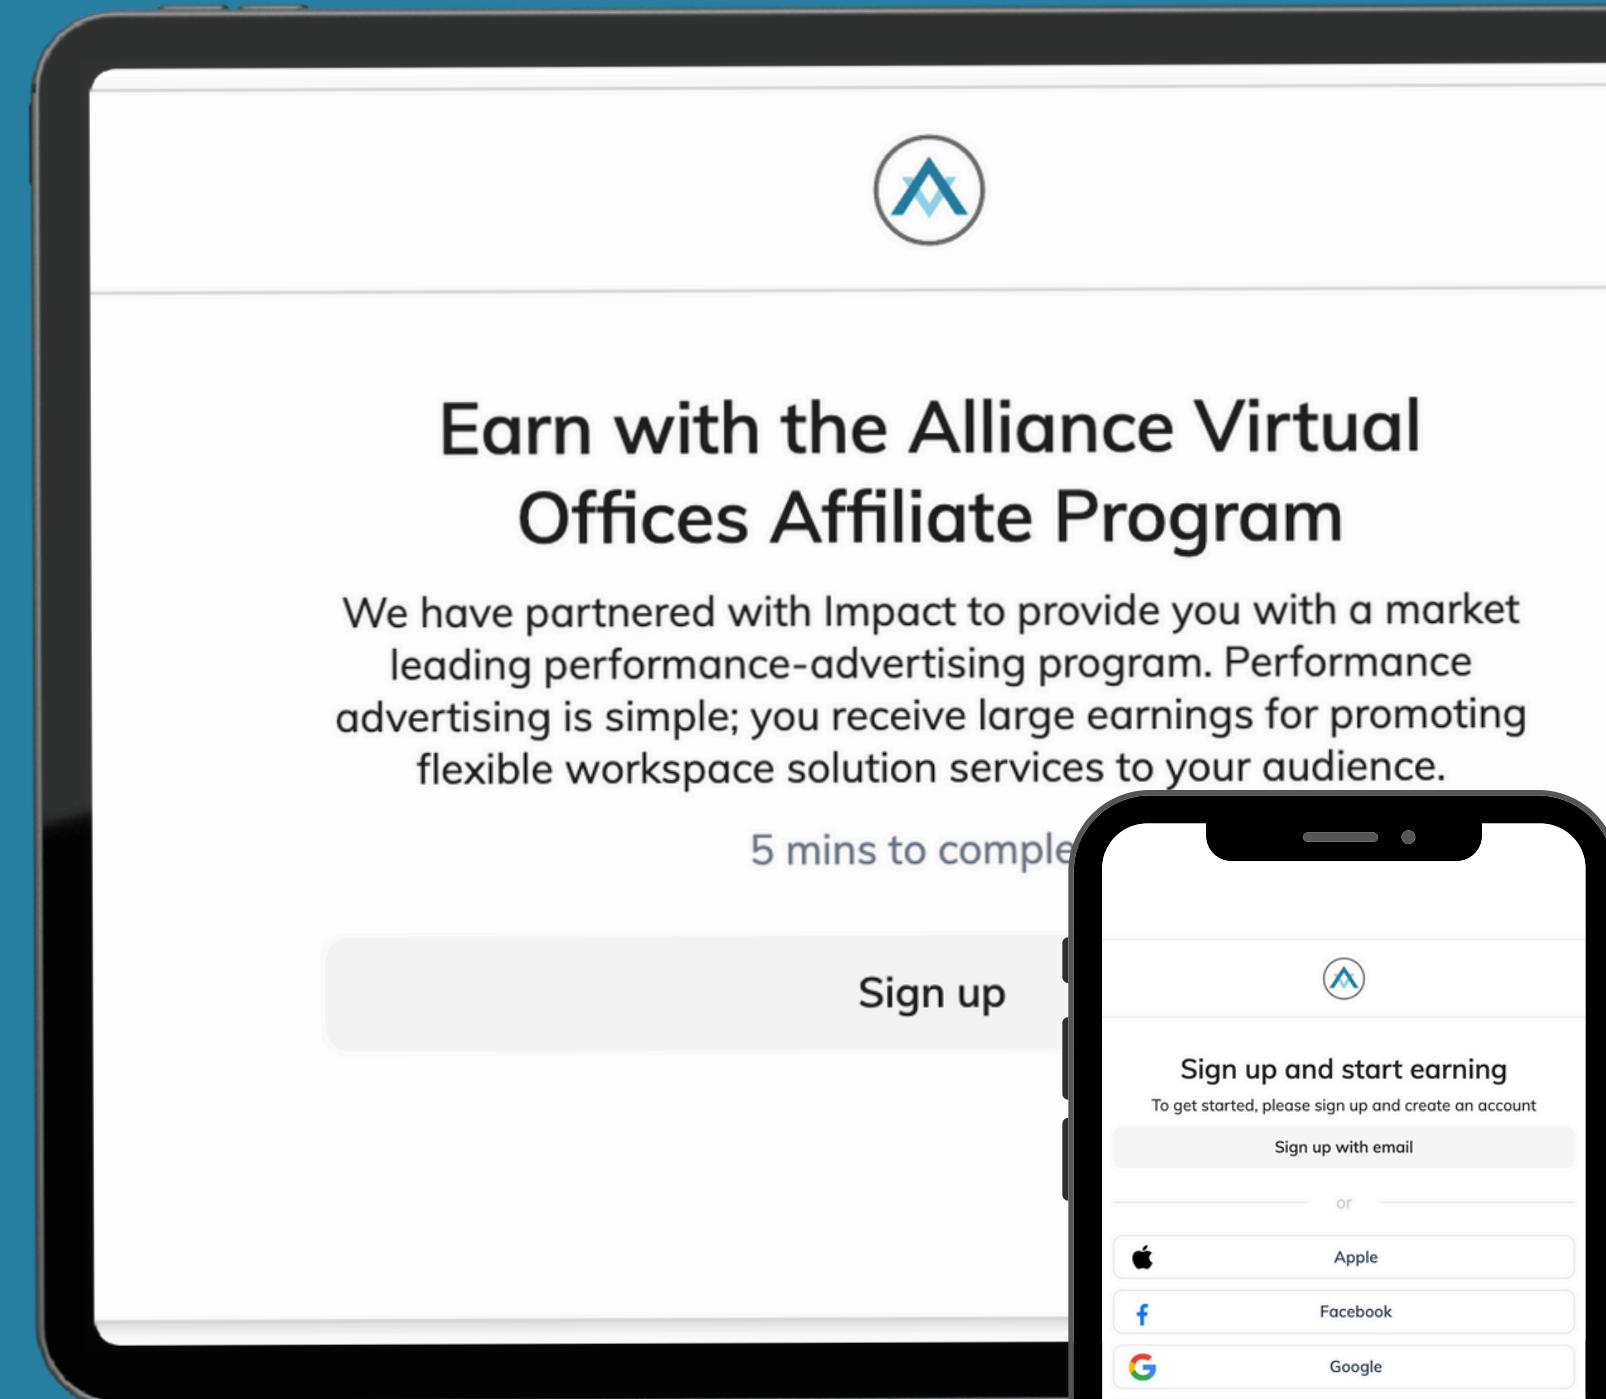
Earn with the Alliance Virtual Offices Affiliate Program

We have partnered with Impact to provide you with a market leading performance-advertising program. Performance advertising is simple; you receive large earnings for promoting flexible workspace solution services to your audience.

5 mins to comple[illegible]

Sign up

Sign up and start earning

To get started, please sign up and create an account

Sign up with email

or

Apple

Facebook

Google